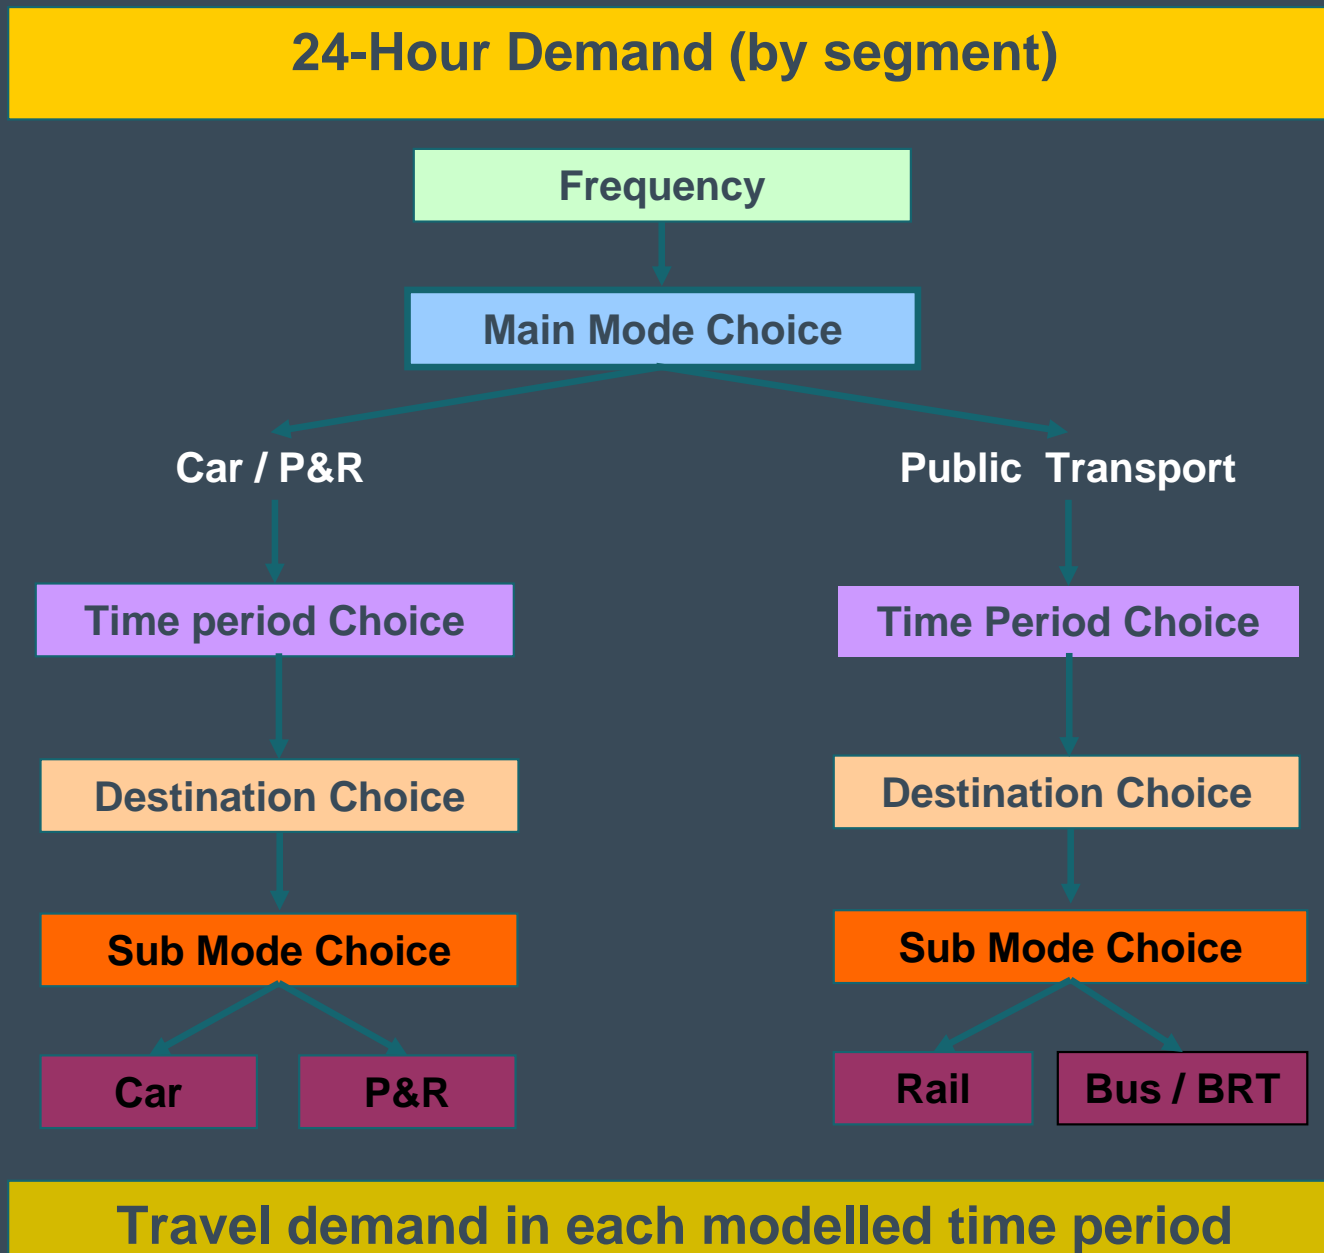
24-Hour Demand (by segment)

Frequency

Main Mode Choice

Car / P&R

Public Transport

Time period Choice

Time Period Choice

Destination Choice

Destination Choice

Sub Mode Choice

Sub Mode Choice

Car

P&R

Rail

Bus / BRT

Travel demand in each modelled time period